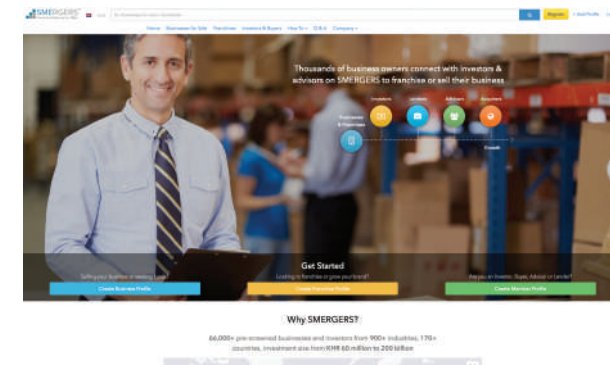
SMERGERS

Register

Home Businesses for Sale Franchises Investors & Buyers How To Q & A Company

Thousands of business owners connect with investors & advisors on SMERGERS to franchise or sell their business

Investors Lenders Advisors Acquirers

Businesses & Franchises

Growth

Get Started

Sell your business or raising funds?

Create Business Profile

Looking to franchise or grow your brand?

Create Franchise Profile

Are you an Investor, Buyer, Advisor or Lender?

Create Member Profile

Why SMERGERS?

66,000+ pre-screened businesses and investors from 900+ industries, 170+ countries, investment size from KHR 60 million to 200 billion